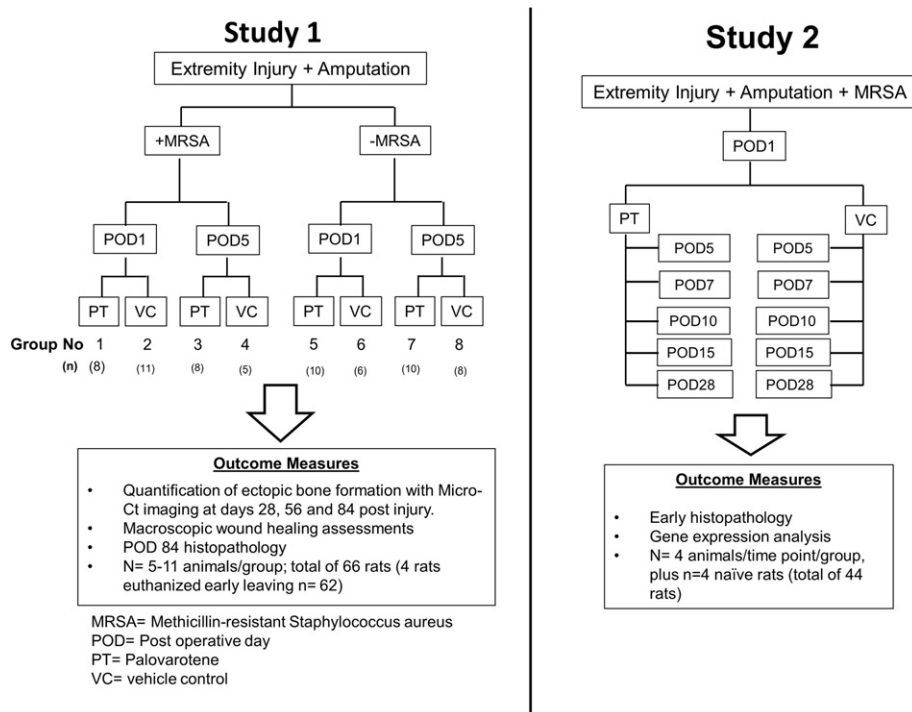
Study 1

Extremity Injury + Amputation

+MRSA

-MRSA

POD1

POD5

POD1

POD5

PT VC PT VC PT VC PT VC

Group No 1 2 3 4 5 6 7 8

(n) (8) (11) (8) (5) (10) (6) (10) (8)

Outcome Measures

- Quantification of ectopic bone formation with Micro-Ct imaging at days 28, 56 and 84 post injury.
- Macroscopic wound healing assessments
- POD 84 histopathology
- N= 5-11 animals/group; total of 66 rats (4 rats euthanized early leaving n= 62)

MRSA= Methicillin-resistant Staphylococcus aureus
POD= Post operative day
PT= Palovarotene
VC= vehicle control

Study 2

Extremity Injury + Amputation + MRSA

POD1

PT

VC

POD5 POD5

POD7 POD7

POD10 POD10

POD15 POD15

POD28 POD28

Outcome Measures

- Early histopathology
- Gene expression analysis
- N= 4 animals/time point/group, plus n=4 naïve rats (total of 44 rats)